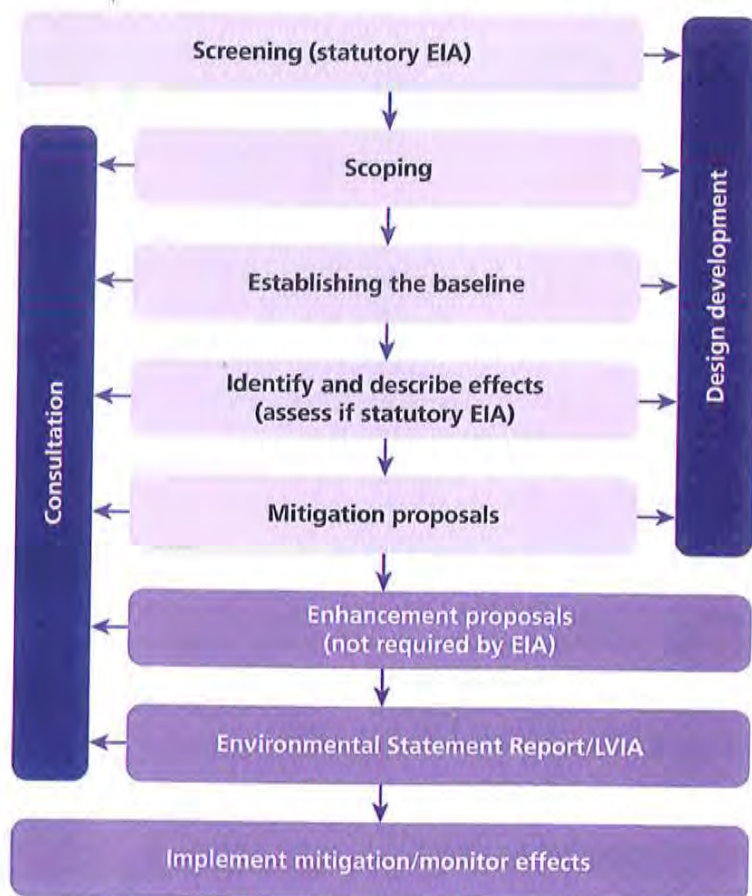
Screening (statutory EIA)

Scoping

Establishing the baseline

Identify and describe effects (assess if statutory EIA)

Mitigation proposals

Enhancement proposals (not required by EIA)

Environmental Statement Report/LVIA

Implement mitigation/monitor effects

Consultation

Design development